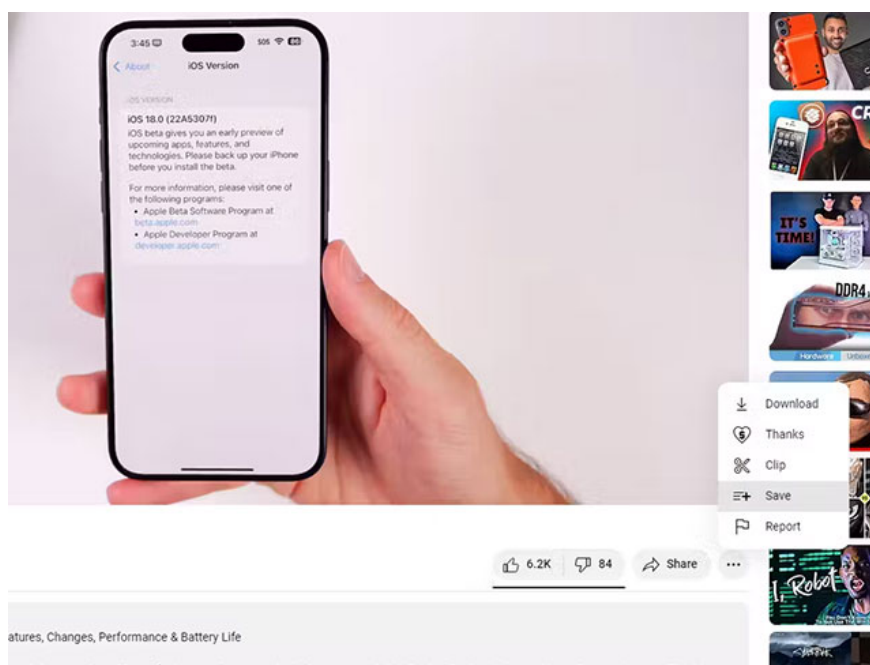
3:45

SOS

About

iOS Version

IOS VERSION

iOS 18.0 (22A5307f)

iOS beta gives you an early preview of upcoming apps, features, and technologies. Please back up your iPhone before you install the beta.

For more information, please visit one of the following programs:

• Apple Beta Software Program at beta.apple.com

• Apple Developer Program at developer.apple.com

CR

IT'S TIME!

DDR4

Hardware

Unbox

Download

Thanks

Clip

Save

Report

6.2K

84

Share

...

I, Robot

atures, Changes, Performance & Battery Life